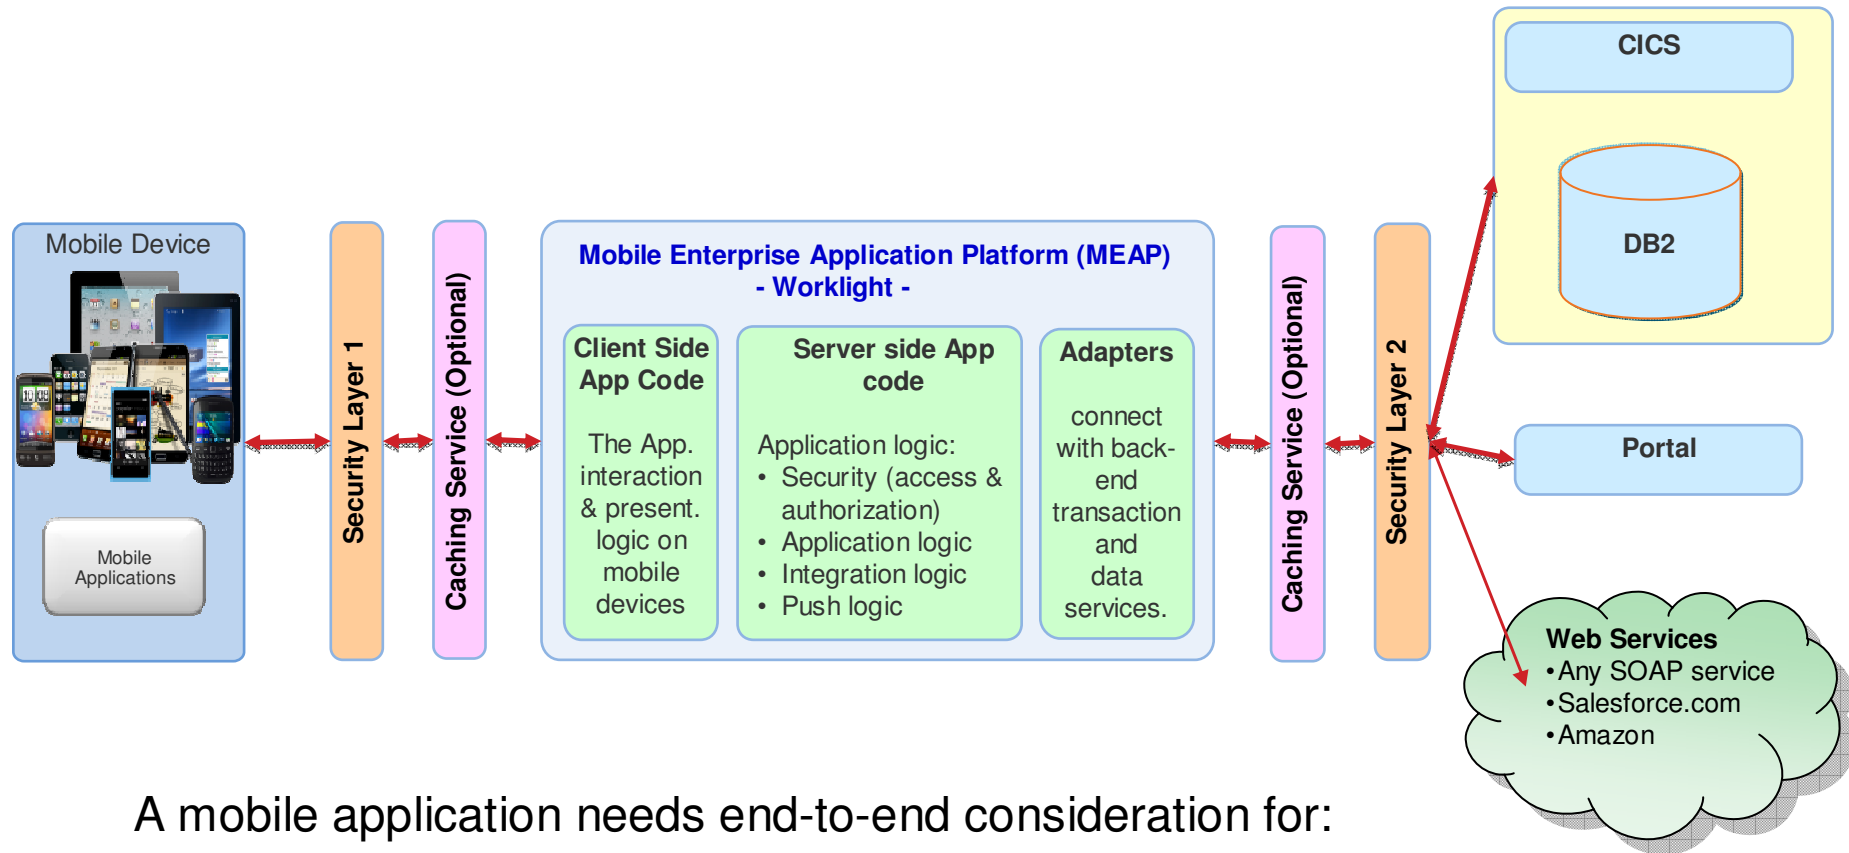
Mobile Device

Mobile Applications

Security Layer 1

Caching Service (Optional)

Mobile Enterprise Application Platform (MEAP)
- Worklight -

Client Side App Code

The App. interaction & present. logic on mobile devices

Server side App code

Application logic:
• Security (access & authorization)
• Application logic
• Integration logic
• Push logic

Adapters

connect with back-end transaction and data services.

Caching Service (Optional)

Security Layer 2

CICS

DB2

Portal

Web Services
•Any SOAP service
•Salesforce.com
•Amazon

A mobile application needs end-to-end consideration for: